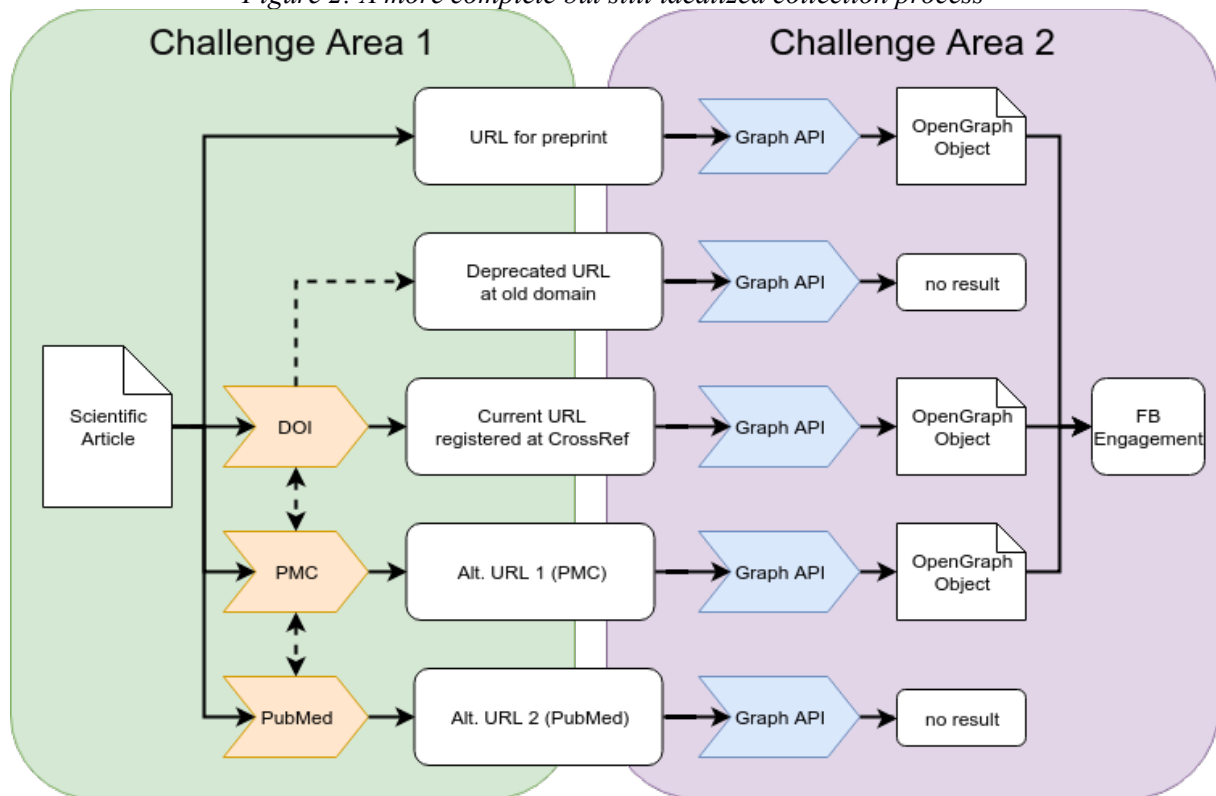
Figure 2: A more complete but still idealized collection process

Challenge Area 1

Challenge Area 2

Scientific Article

DOI

PMC

PubMed

URL for preprint

Deprecated URL at old domain

Current URL registered at CrossRef

Alt. URL 1 (PMC)

Alt. URL 2 (PubMed)

Graph API

Graph API

Graph API

Graph API

Graph API

OpenGraph Object

no result

OpenGraph Object

OpenGraph Object

no result

FB Engagement